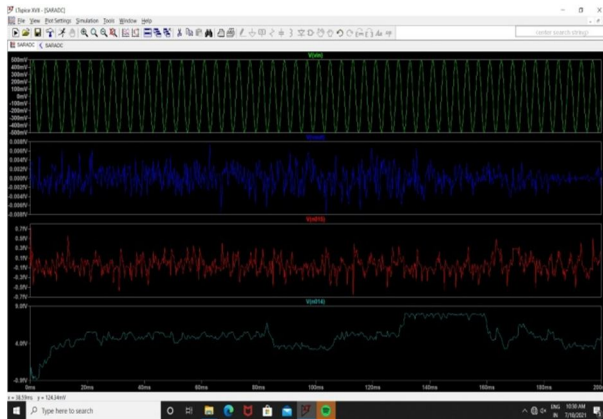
LTspice XVII - [SARADC]
File View Plot Settings Simulation Tools Window Help
SARADC SARADC
V(vin)
500mV
400mV
300mV
200mV
100mV
0mV
-100mV
-200mV
-300mV
-400mV
-500mV
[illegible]
0.008V
0.006V
0.004V
0.002V
0.000V
-0.002V
-0.004V
-0.006V
-0.008V
V(n15)
0.7V
0.5V
0.3V
0.1V
-0.1V
-0.3V
-0.5V
-0.7V
V(d14)
9.9V
4.9V
-0.1V
0ms
20ms
40ms
60ms
80ms
100ms
120ms
140ms
160ms
180ms
200ms
x = 38.33ms y = 124.34mV
Type here to search
ENG IN 10:30 AM 7/18/2021